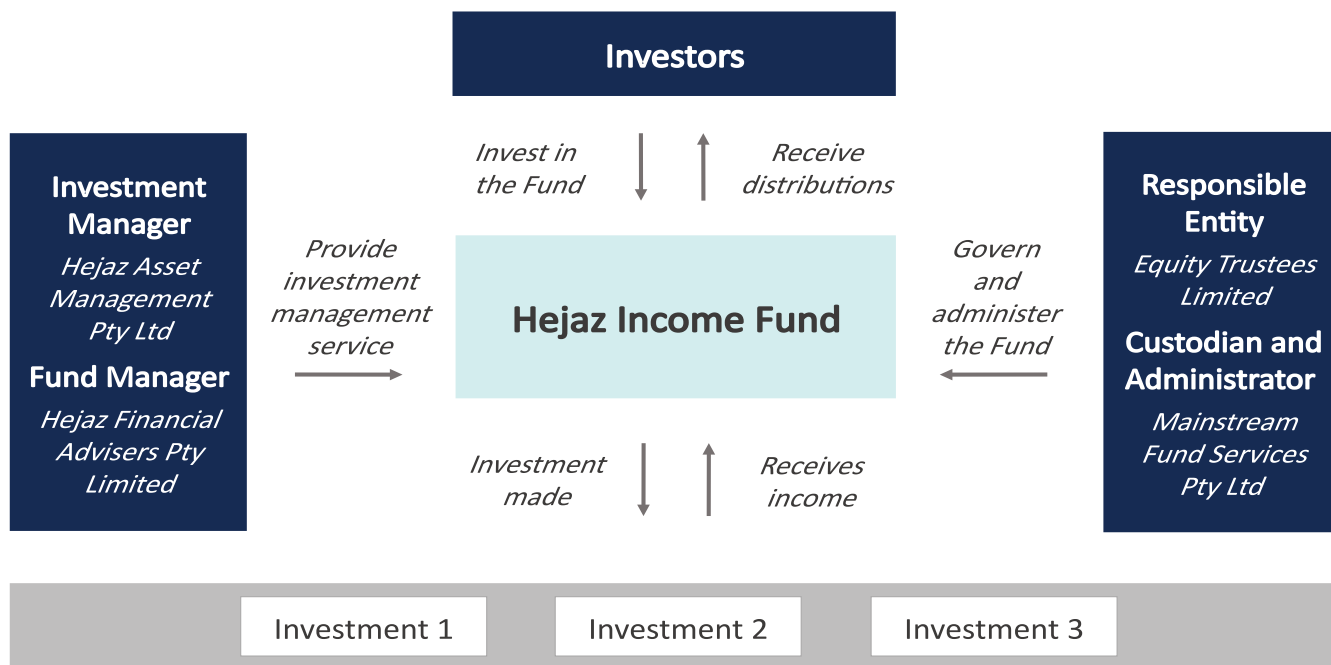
Investors

Invest in the Fund

Receive distributions

Investment Manager

Hejaz Asset Management Pty Ltd

Fund Manager

Hejaz Financial Advisers Pty Limited

Provide investment management service

Hejaz Income Fund

Govern and administer the Fund

Responsible Entity

Equity Trustees Limited

Custodian and Administrator

Mainstream Fund Services Pty Ltd

Investment made

Receives income

Investment 1

Investment 2

Investment 3